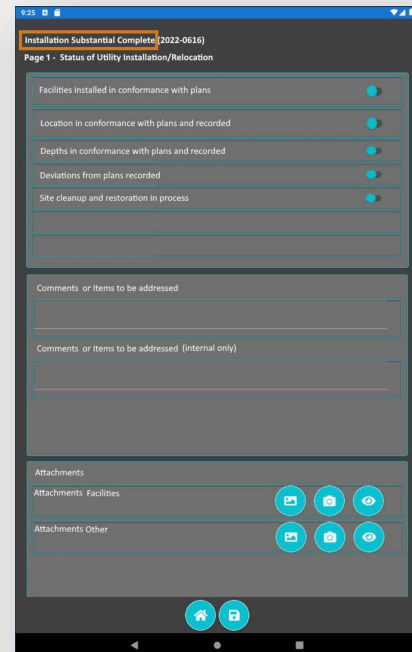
9:25

Installation Substantial Complete (2022-0616)
Page 1 - Status of Utility Installation/Relocation

Facilities installed in conformance with plans

Location in conformance with plans and recorded

Depths in conformance with plans and recorded

Deviations from plans recorded

Site cleanup and restoration in process

Comments or Items to be addressed

Comments or Items to be addressed (internal only)

Attachments

Attachments Facilities

Attachments Other